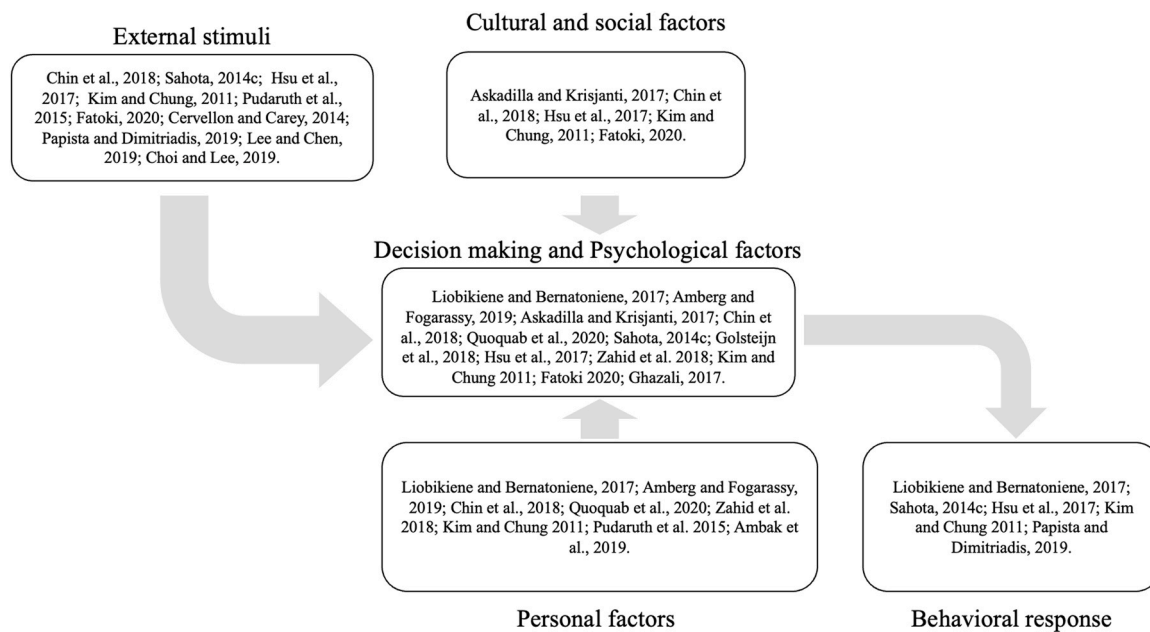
External stimuli

Chin et al., 2018; Sahota, 2014c; Hsu et al., 2017; Kim and Chung, 2011; Pudaruth et al., 2015; Fatoki, 2020; Cervellon and Carey, 2014; Papista and Dimitriadis, 2019; Lee and Chen, 2019; Choi and Lee, 2019.

Cultural and social factors

Askadilla and Krisjanti, 2017; Chin et al., 2018; Hsu et al., 2017; Kim and Chung, 2011; Fatoki, 2020.

Decision making and Psychological factors

Liobikiene and Bernatoniene, 2017; Amberg and Fogarassy, 2019; Askadilla and Krisjanti, 2017; Chin et al., 2018; Quoquab et al., 2020; Sahota, 2014c; Golsteijn et al., 2018; Hsu et al., 2017; Zahid et al. 2018; Kim and Chung 2011; Fatoki 2020; Ghazali, 2017.

Liobikiene and Bernatoniene, 2017; Amberg and Fogarassy, 2019; Chin et al., 2018; Quoquab et al., 2020; Zahid et al. 2018; Kim and Chung 2011; Pudaruth et al. 2015; Ambak et al., 2019.

Personal factors

Liobikiene and Bernatoniene, 2017; Sahota, 2014c; Hsu et al., 2017; Kim and Chung 2011; Papista and Dimitriadis, 2019.

Behavioral response